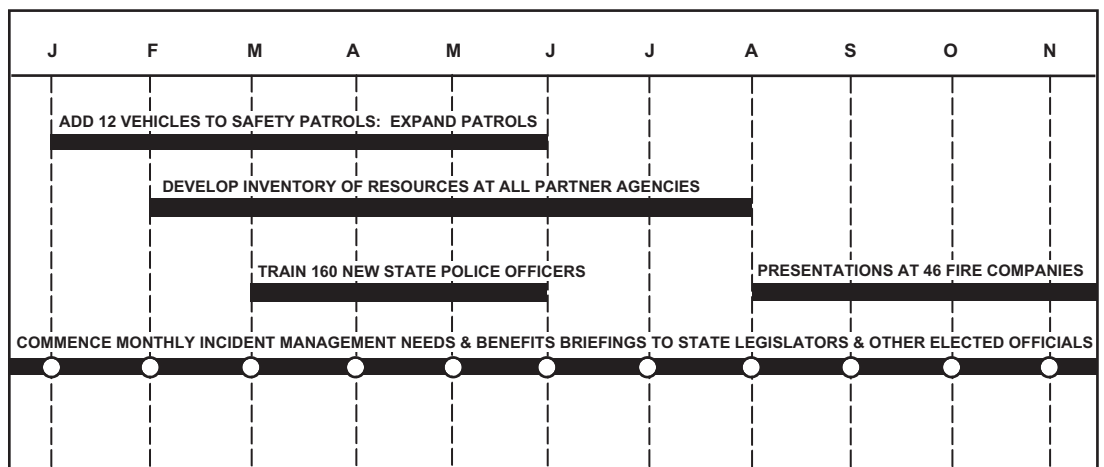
J F M A M J J A S O N

ADD 12 VEHICLES TO SAFETY PATROLS: EXPAND PATROLS

DEVELOP INVENTORY OF RESOURCES AT ALL PARTNER AGENCIES

TRAIN 160 NEW STATE POLICE OFFICERS

PRESENTATIONS AT 46 FIRE COMPANIES

COMMENCE MONTHLY INCIDENT MANAGEMENT NEEDS & BENEFITS BRIEFINGS TO STATE LEGISLATORS & OTHER ELECTED OFFICIALS